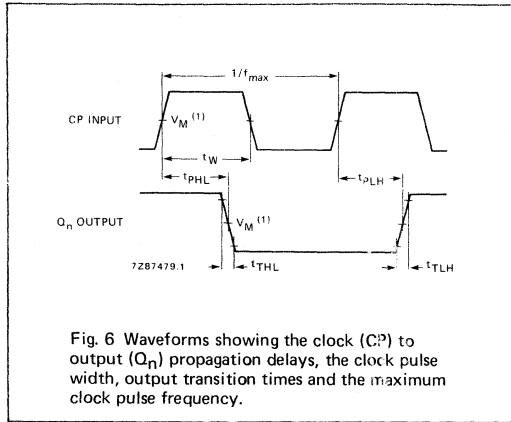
$1/f_{max}$

CP INPUT

$V_M$ $^{(1)}$

$t_W$

$t_{PHL}$

$t_{PLH}$

$Q_n$ OUTPUT

$V_M$ $^{(1)}$

7Z87479.1

$t_{THL}$

$t_{TLH}$

Fig. 6 Waveforms showing the clock (CP) to output ($Q_n$) propagation delays, the clock pulse width, output transition times and the maximum clock pulse frequency.